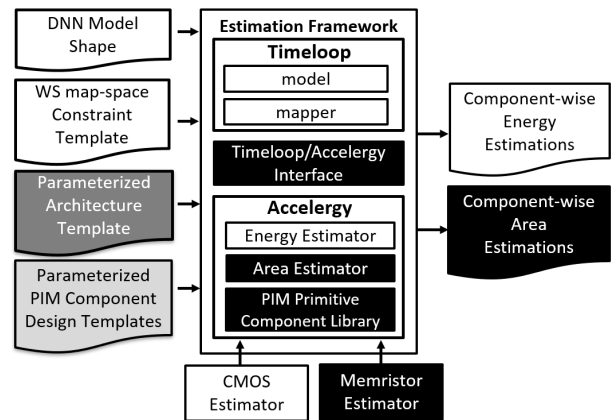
DNN Model Shape

WS map-space Constraint Template

Parameterized Architecture Template

Parameterized PIM Component Design Templates

Estimation Framework

Timeloop

model

mapper

Timeloop/Accelergy Interface

Accelergy

Energy Estimator

Area Estimator

PIM Primitive Component Library

CMOS Estimator

Memristor Estimator

Component-wise Energy Estimations

Component-wise Area Estimations